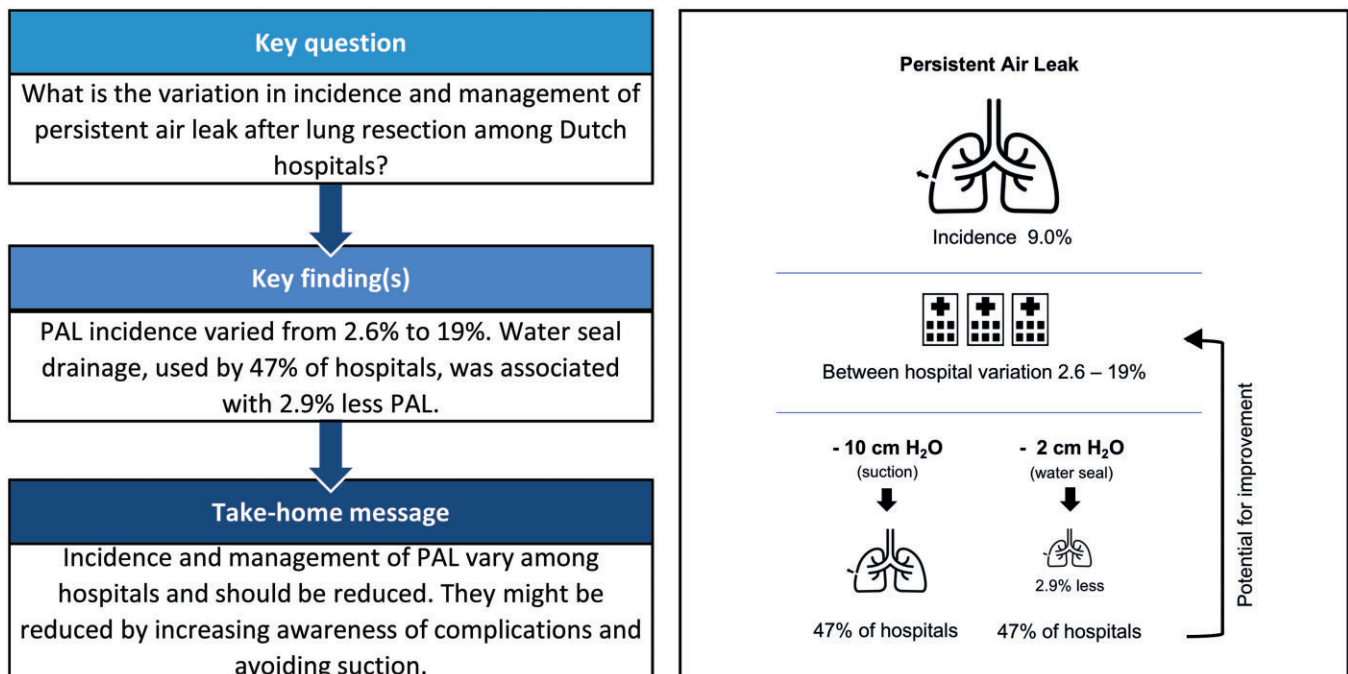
Key question

What is the variation in incidence and management of persistent air leak after lung resection among Dutch hospitals?

Key finding(s)

PAL incidence varied from 2.6% to 19%. Water seal drainage, used by 47% of hospitals, was associated with 2.9% less PAL.

Take-home message

Incidence and management of PAL vary among hospitals and should be reduced. They might be reduced by increasing awareness of complications and avoiding suction.

Persistent Air Leak

Incidence 9.0%

Between hospital variation 2.6 – 19%

- 10 cm $H_2O$
(suction)

47% of hospitals

- 2 cm $H_2O$
(water seal)

2.9% less

47% of hospitals

Potential for improvement